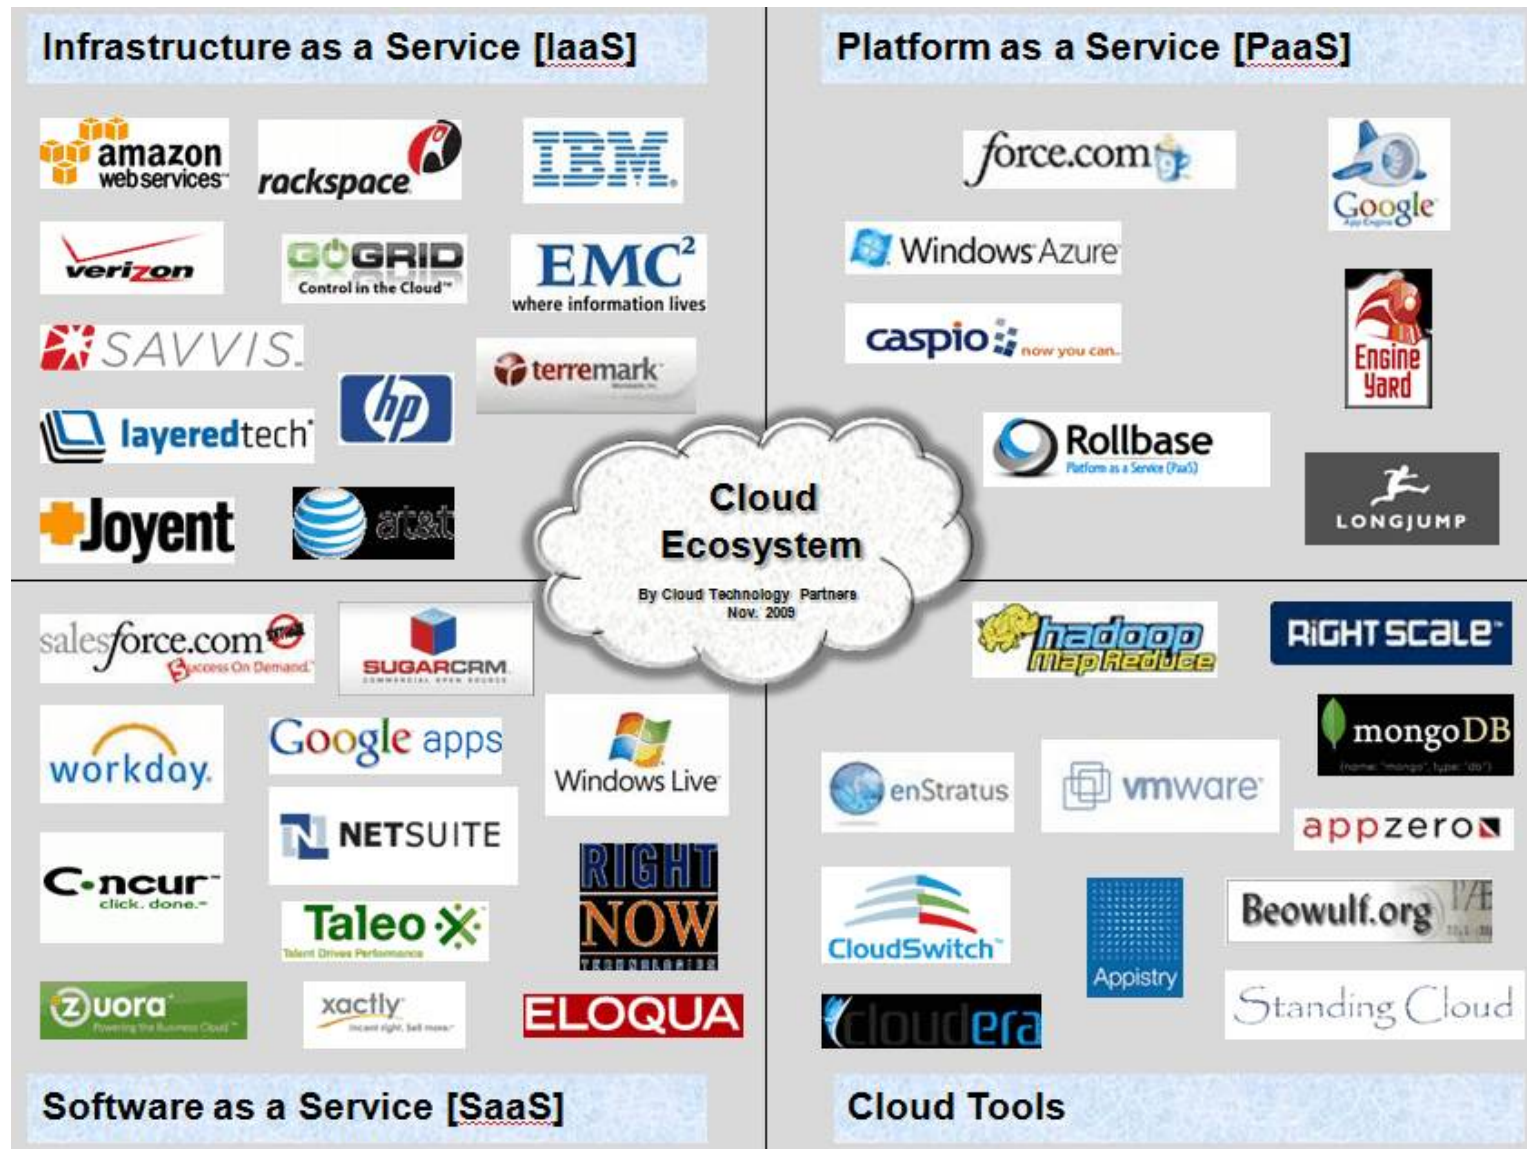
Infrastructure as a Service [IaaS]

Platform as a Service [PaaS]

amazon webservices

rackspace

IBM

verizon

GOGRID Control in the Cloud™

EMC² where information lives

SAVVIS

terremark

layeredtech

hp

Joyent

at&t

force.com

Google

Windows Azure

caspio now you can.

Engine Yard

Rollbase Platform as a Service (PaaS)

LONGJUMP

Cloud Ecosystem

By Cloud Technology Partners Nov. 2009

salesforce.com Success On Demand

SUGARCRM

workday

Google apps

Windows Live

NETSUITE

Concur click. done.

Taleo Talent Drives Performance

RIGHT NOW

zuora Powering the Business Cloud

xactly

ELOQUA

hadoop MapReduce

RIGHTSCALE

mongoDB

enStratus

vmware

appzero

CloudSwitch

Appistry

Beowulf.org

cloudera

Standing Cloud

Software as a Service [SaaS]

Cloud Tools